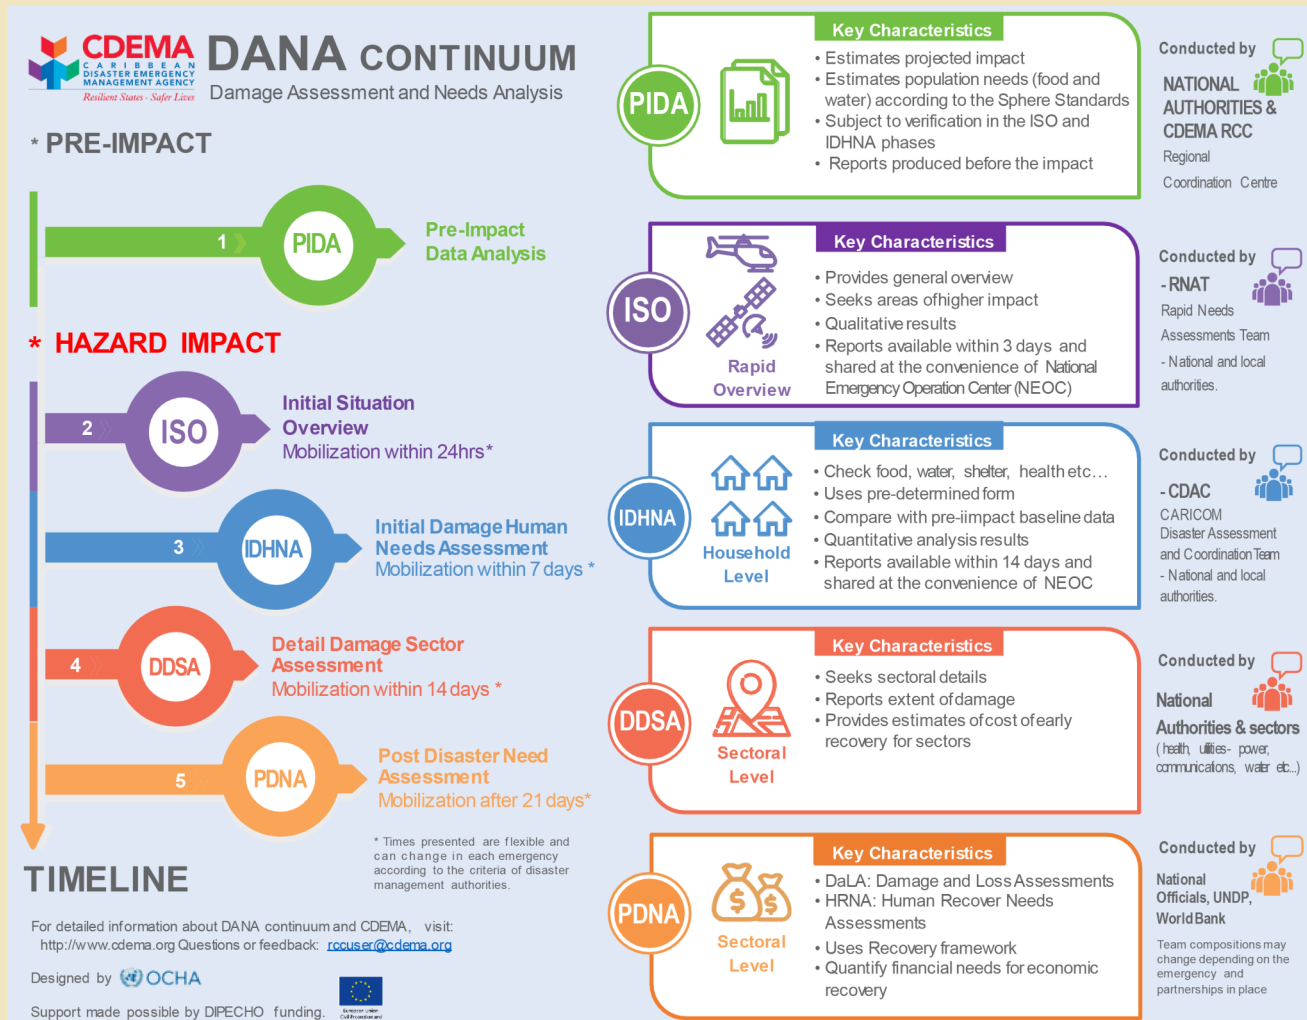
CDEMA
CARIBBEAN DISASTER EMERGENCY MANAGEMENT AGENCY
Resilient States - Safer Lives

DANA CONTINUUM
Damage Assessment and Needs Analysis

* PRE-IMPACT

1 PIDA Pre-Impact Data Analysis

* HAZARD IMPACT

2 ISO Initial Situation Overview
Mobilization within 24hrs*

3 IDHNA Initial Damage Human Needs Assessment
Mobilization within 7 days *

4 DDSA Detail Damage Sector Assessment
Mobilization within 14 days *

5 PDNA Post Disaster Need Assessment
Mobilization after 21 days*

TIMELINE

* Times presented are flexible and can change in each emergency according to the criteria of disaster management authorities.

For detailed information about DANA continuum and CDEMA, visit: http://www.cdema.org Questions or feedback: rccuser@cdema.org

Designed by OCHA

Support made possible by DIPECHO funding.

PIDA
Key Characteristics
• Estimates projected impact
• Estimates population needs (food and water) according to the Sphere Standards
• Subject to verification in the ISO and IDHNA phases
• Reports produced before the impact

Conducted by
NATIONAL AUTHORITIES & CDEMA RCC
Regional Coordination Centre

ISO
Rapid Overview
Key Characteristics
• Provides general overview
• Seeks areas of higher impact
• Qualitative results
• Reports available within 3 days and shared at the convenience of National Emergency Operation Center (NEOC)

Conducted by
- RNAT
Rapid Needs Assessments Team
- National and local authorities.

IDHNA
Household Level
Key Characteristics
• Check food, water, shelter, health etc…
• Uses pre-determined form
• Compare with pre-iimpact baseline data
• Quantitative analysis results
• Reports available within 14 days and shared at the convenience of NEOC

Conducted by
- CDAC
CARICOM Disaster Assessment and Coordination Team
- National and local authorities.

DDSA
Sectoral Level
Key Characteristics
• Seeks sectoral details
• Reports extent of damage
• Provides estimates of cost of early recovery for sectors

Conducted by
National Authorities & sectors
(health, utilities- power, communications, water etc...)

PDNA
Sectoral Level
Key Characteristics
• DaLA: Damage and Loss Assessments
• HRNA: Human Recover Needs Assessments
• Uses Recovery framework
• Quantify financial needs for economic recovery

Conducted by
National Officials, UNDP, World Bank
Team compositions may change depending on the emergency and partnerships in place